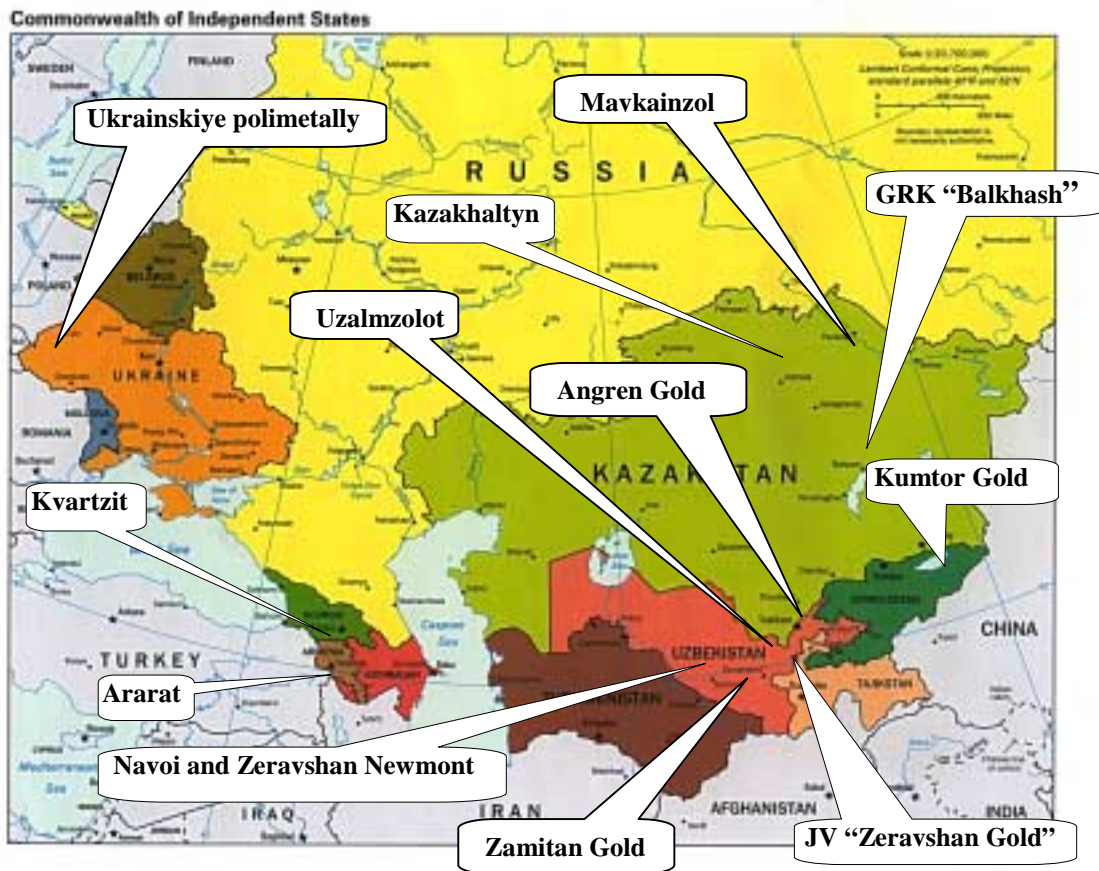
Commonwealth of Independent States

Ukrainskiye polimetally

Mavkainzol

RUSSIA

GRK "Balkhash"

Kazakhaltyn

Uzalmzolot

UKRAINE

Angren Gold

KAZAKHSTAN

Kumtor Gold

Kvartzit

CHINA

TURKEY

UZBEKISTAN

Ararat

Navoi and Zeravshan Newmont

IRAQ

IRAN

AFGHANISTAN

INDIA

Zamitan Gold

JV "Zeravshan Gold"